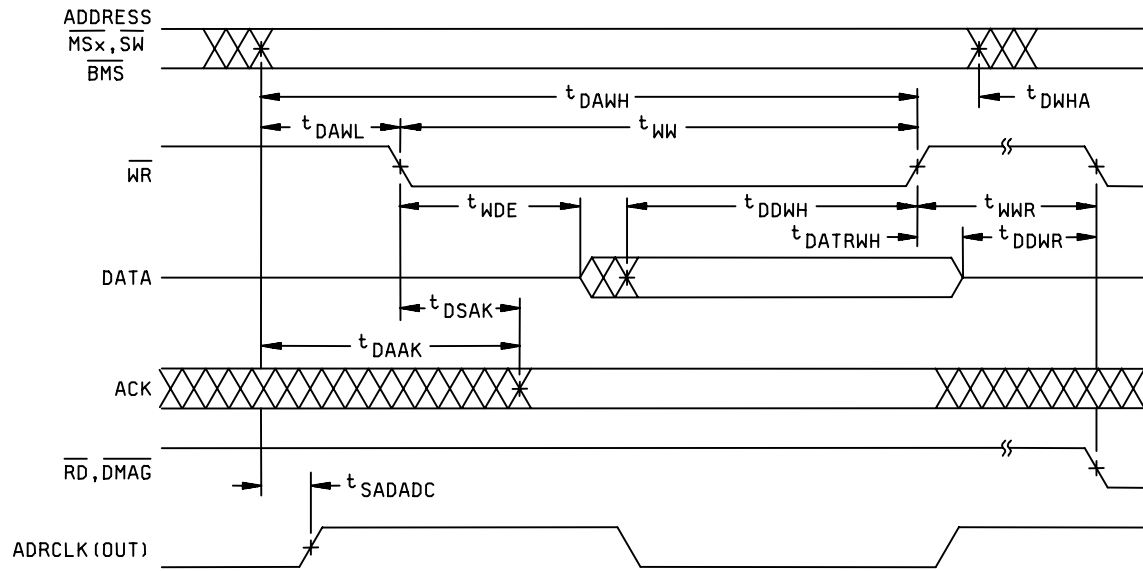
ADDRESS
$\overline{MSx}$, $\overline{SW}$
$\overline{BMS}$

$t_{DAWH}$

$t_{DWHA}$

$t_{DAWL}$

$t_{WW}$

$\overline{WR}$

$t_{WDE}$

$t_{DDWH}$

$t_{WWR}$

$t_{DATRWH}$

$t_{DDWR}$

DATA

$t_{DSAK}$

$t_{DAAK}$

ACK

$\overline{RD}$, $\overline{DMAG}$

$t_{SADADC}$

ADRCLK (OUT)